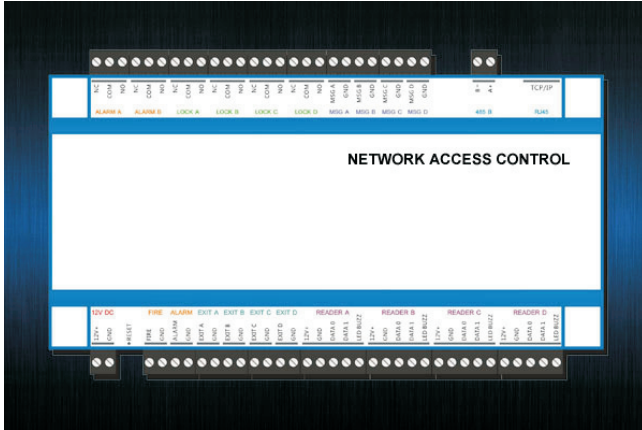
NC COM NO NC COM NO NC COM NO NC COM NO NC COM NO NC COM NO MSG A GND MSG B GND MSG C GND MSG D GND B- A+ TCP/IP

ALARM A ALARM B LOCK A LOCK B LOCK C LOCK D MSG A MSG B MSG C MSG D 485 B RJ45

NETWORK ACCESS CONTROL

12V DC FIRE ALARM EXIT A EXIT B EXIT C EXIT D READER A READER B READER C READER D

12V+ GND +RESET FIRE GND ALARM GND EXIT A GND EXIT B GND EXIT C GND EXIT D GND 12V+ GND DATA 0 DATA 1 LED BUZZ 12V+ GND DATA 0 DATA 1 LED BUZZ 12V+ GND DATA 0 DATA 1 LED BUZZ 12V+ GND DATA 0 DATA 1 LED BUZZ